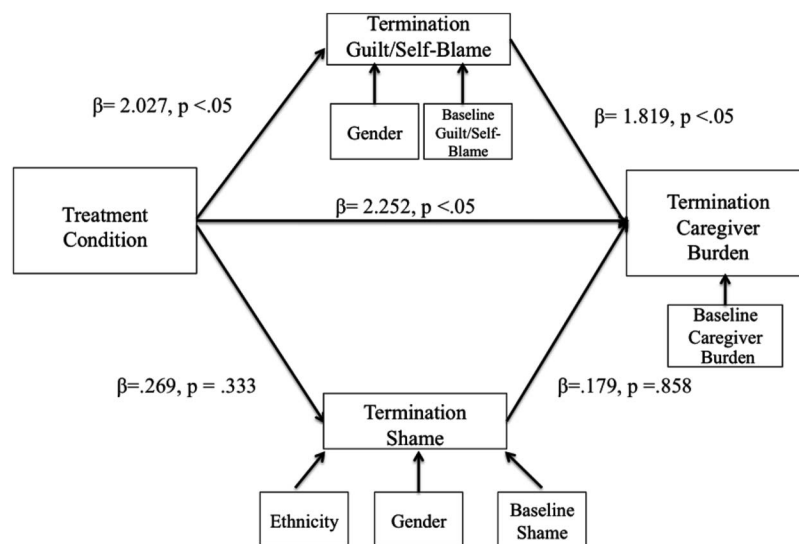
Termination Guilt/Self-Blame

$\beta$= 2.027, p <.05

Gender

Baseline Guilt/Self-Blame

$\beta$= 1.819, p <.05

Treatment Condition

$\beta$= 2.252, p <.05

Termination Caregiver Burden

Baseline Caregiver Burden

$\beta$=.269, p = .333

$\beta$=.179, p =.858

Termination Shame

Ethnicity

Gender

Baseline Shame